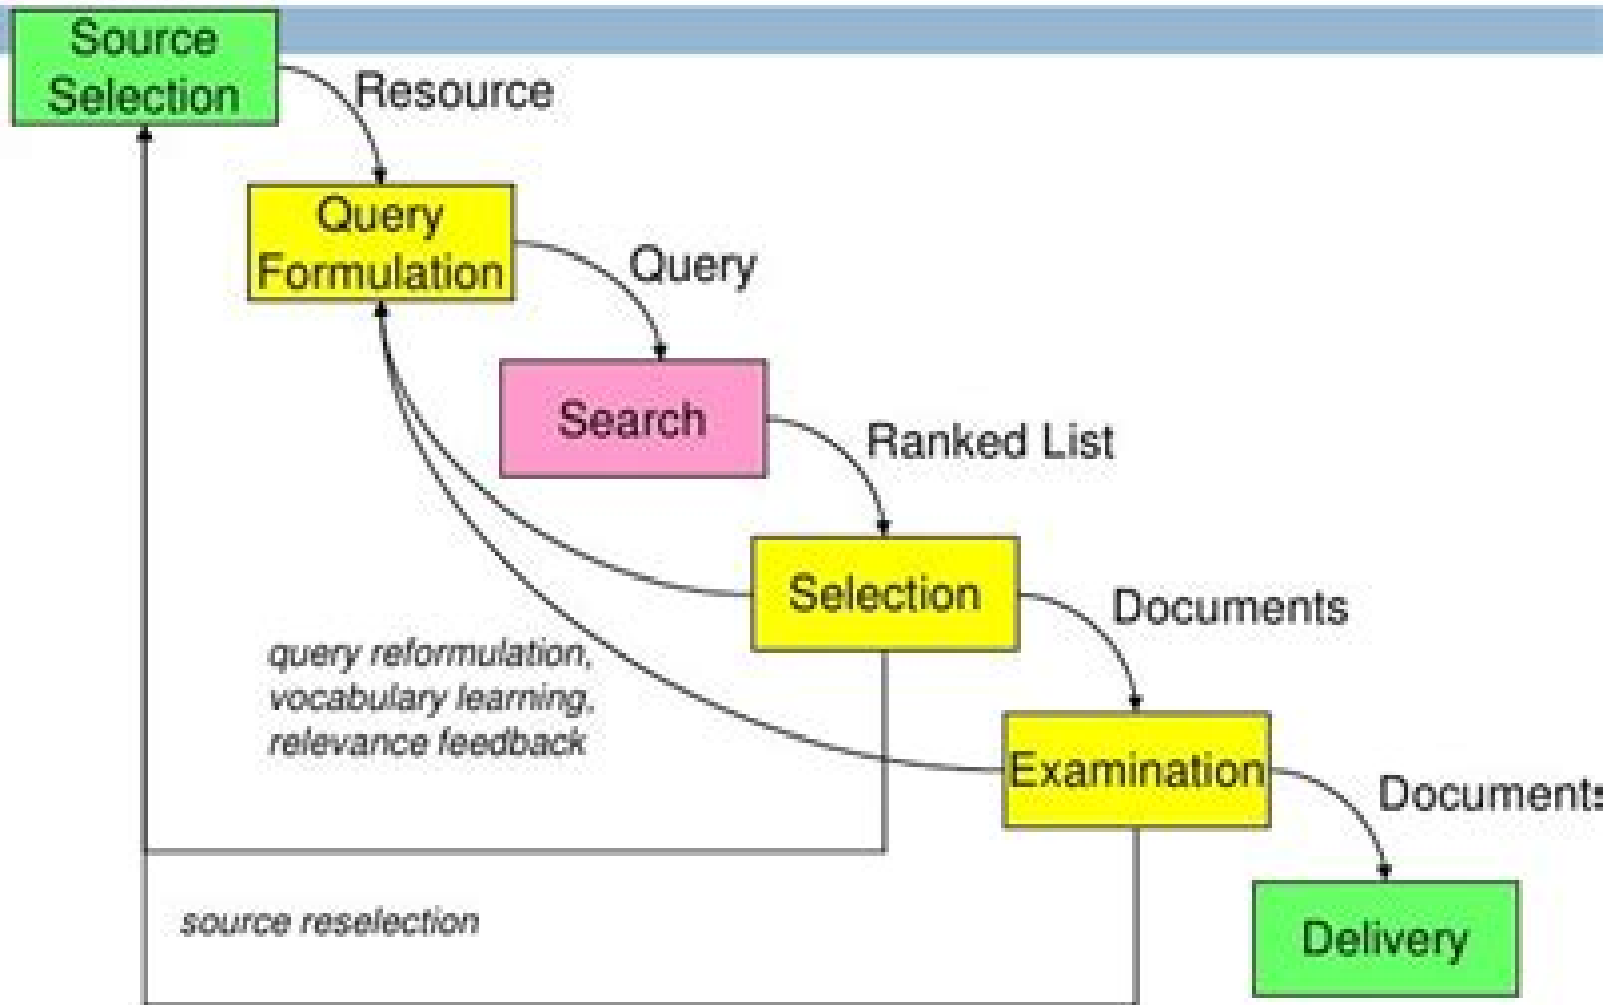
Source Selection

Resource

Query Formulation

Query

Search

Ranked List

Selection

Documents

Examination

Documents

Delivery

query reformulation, vocabulary learning, relevance feedback

source reselection